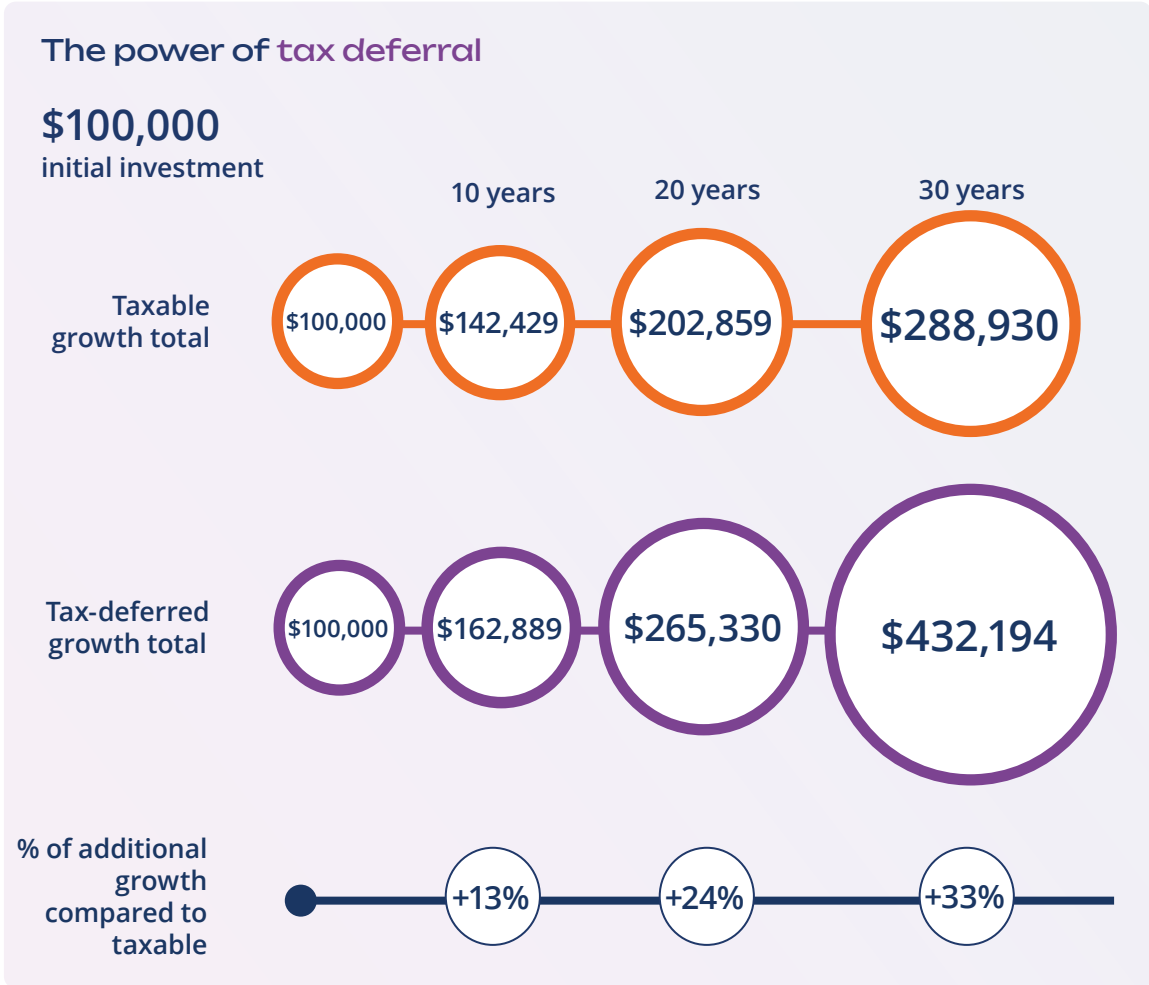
The power of tax deferral

$100,000
initial investment

10 years
20 years
30 years

Taxable growth total
$100,000
$142,429
$202,859
$288,930

Tax-deferred growth total
$100,000
$162,889
$265,330
$432,194

% of additional growth compared to taxable
+13%
+24%
+33%